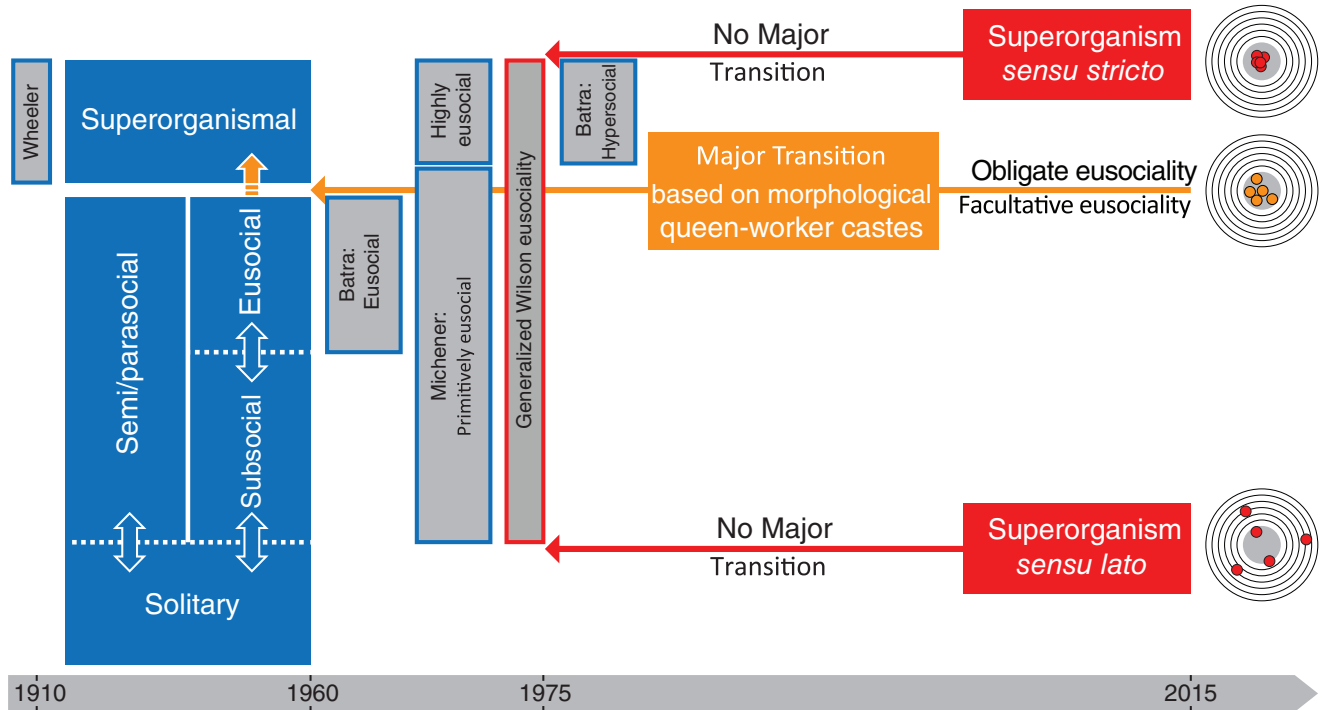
Wheeler

Superorganismal

Semi/parasocial

Eusocial

Subsocial

Solitary

Batra: Eusocial

Highly eusocial

Michener: Primitively eusocial

Generalized Wilson eusociality

Batra: Hypersocial

No Major Transition

Superorganism *sensu stricto*

Major Transition based on morphological queen-worker castes

Obligate eusociality
Facultative eusociality

No Major Transition

Superorganism *sensu lato*

1910 1960 1975 2015